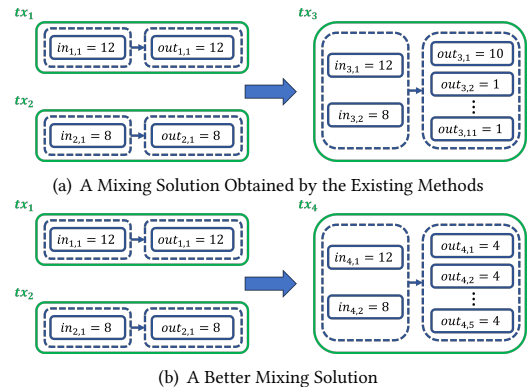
$tx_1$

$in_{1,1} = 12$

$out_{1,1} = 12$

$tx_2$

$in_{2,1} = 8$

$out_{2,1} = 8$

$tx_3$

$in_{3,1} = 12$

$in_{3,2} = 8$

$out_{3,1} = 10$

$out_{3,2} = 1$

$\vdots$

$out_{3,11} = 1$

(a) A Mixing Solution Obtained by the Existing Methods

$tx_1$

$in_{1,1} = 12$

$out_{1,1} = 12$

$tx_2$

$in_{2,1} = 8$

$out_{2,1} = 8$

$tx_4$

$in_{4,1} = 12$

$in_{4,2} = 8$

$out_{4,1} = 4$

$out_{4,2} = 4$

$\vdots$

$out_{4,5} = 4$

(b) A Better Mixing Solution